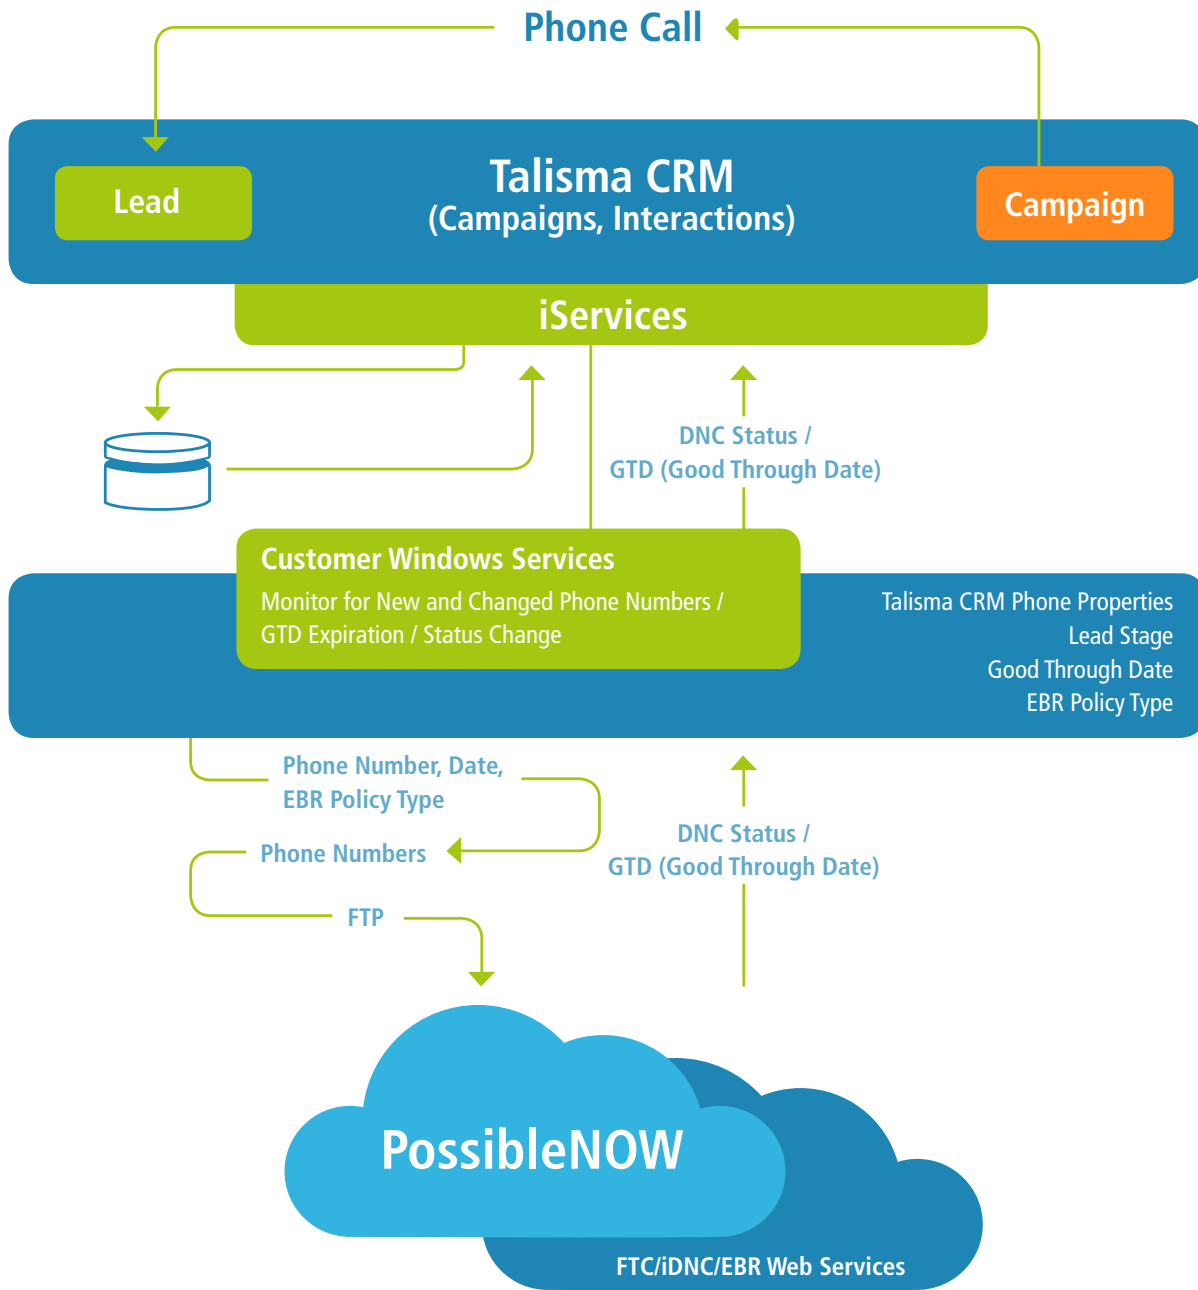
Phone Call

Lead

Talisma CRM
(Campaigns, Interactions)

Campaign

iServices

DNC Status /
GTD (Good Through Date)

Customer Windows Services
Monitor for New and Changed Phone Numbers / GTD Expiration / Status Change

Talisma CRM Phone Properties
Lead Stage
Good Through Date
EBR Policy Type

Phone Number, Date,
EBR Policy Type

Phone Numbers

FTP

DNC Status /
GTD (Good Through Date)

PossibleNOW

FTC/iDNC/EBR Web Services